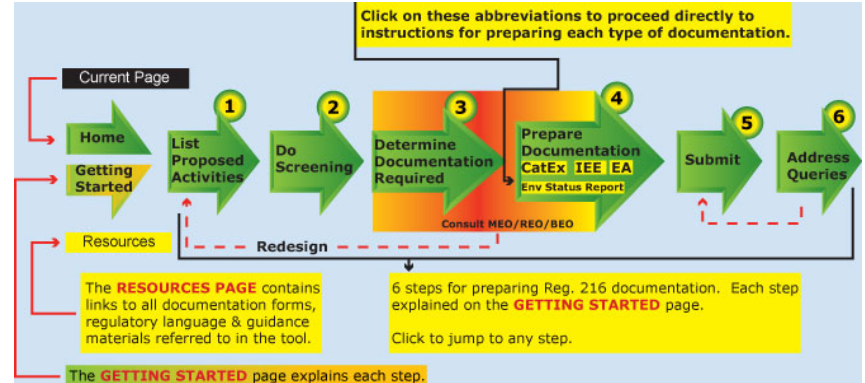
Click on these abbreviations to proceed directly to instructions for preparing each type of documentation.

Current Page

Home

Getting Started

1
List Proposed Activities

2
Do Screening

3
Determine Documentation Required

Consult MEO/REO/BEO

4
Prepare Documentation
CatEx IEE EA
Env Status Report

5
Submit

6
Address Queries

Redesign

Resources

The RESOURCES PAGE contains links to all documentation forms, regulatory language & guidance materials referred to in the tool.

6 steps for preparing Reg. 216 documentation. Each step explained on the GETTING STARTED page.

Click to jump to any step.

The GETTING STARTED page explains each step.